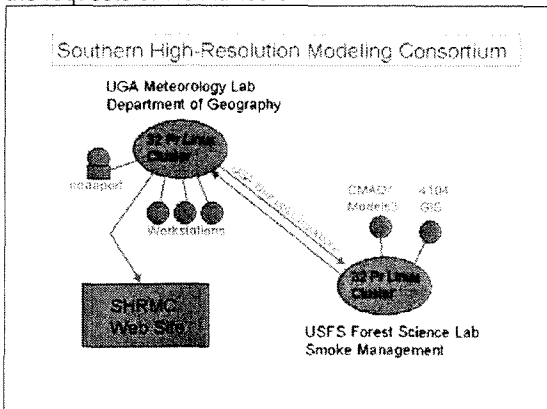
Southern High-Resolution Modeling Consortium

UGA Meteorology Lab
Department of Geography

32 Pr Linux Cluster

noaaport

Workstations

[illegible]

CMAQ/ Models3

4104 GIS

32 Pr Linux Cluster

SHRMC Web Site

USFS Forest Science Lab
Smoke Management